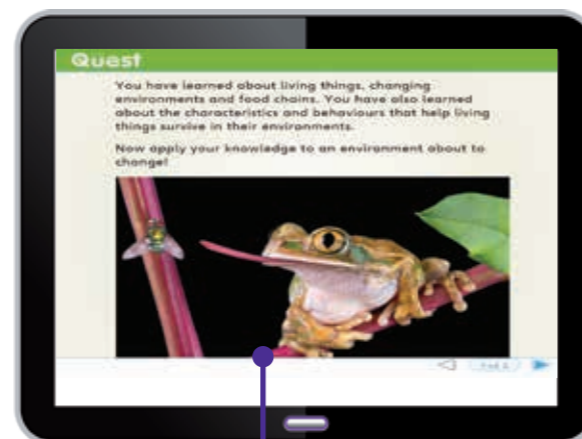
Quest

You have learned about living things, changing environments and food chains. You have also learned about the characteristics and behaviours that help living things survive in their environments.

Now apply your knowledge to an environment about to change!

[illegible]